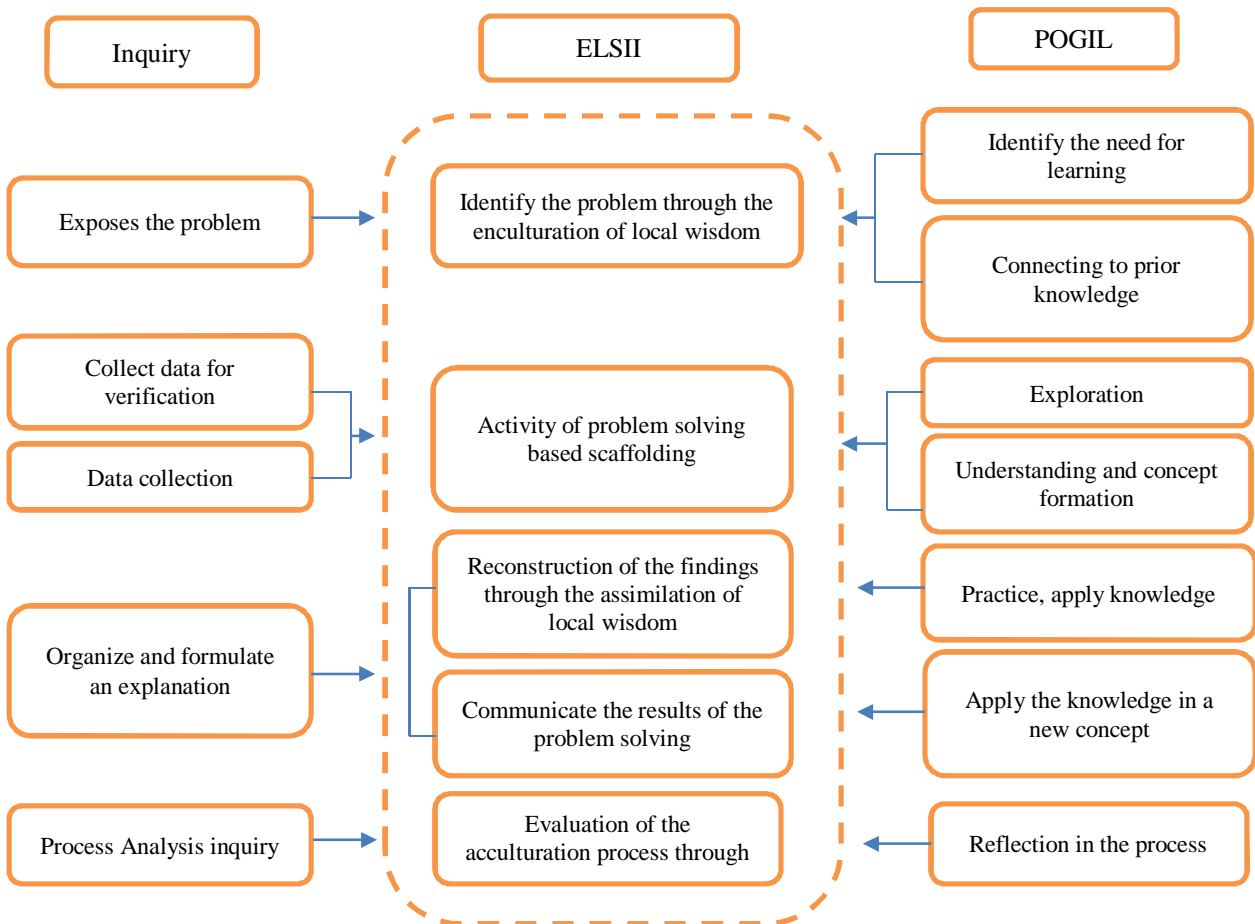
Inquiry

ELSII

POGIL

Exposes the problem

Collect data for verification

Data collection

Organize and formulate an explanation

Process Analysis inquiry

Identify the problem through the enculturation of local wisdom

Activity of problem solving based scaffolding

Reconstruction of the findings through the assimilation of local wisdom

Communicate the results of the problem solving

Evaluation of the acculturation process through

Identify the need for learning

Connecting to prior knowledge

Exploration

Understanding and concept formation

Practice, apply knowledge

Apply the knowledge in a new concept

Reflection in the process